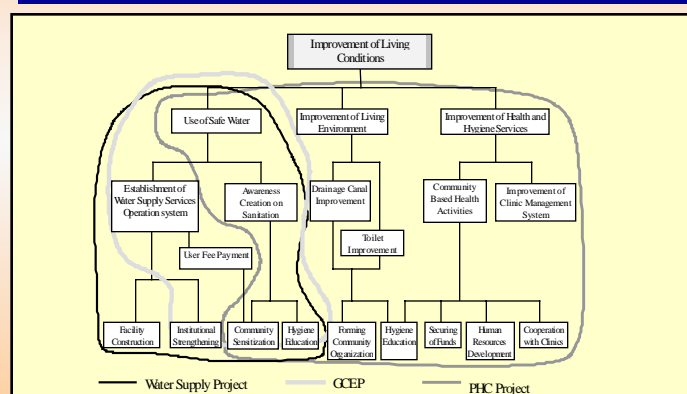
Improvement of Living Conditions

Use of Safe Water

Improvement of Living Environment

Improvement of Health and Hygiene Services

Establishment of Water Supply Services Operation system

Awareness Creation on Sanitation

Drainage Canal Improvement

Community Based Health Activities

Improvement of Clinic Management System

Toilet Improvement

User Fee Payment

Facility Construction

Institutional Strengthening

Community Sensitization

Hygiene Education

Forming Community Organization

Hygiene Education

Securing of Funds

Human Resources Development

Cooperation with Clinics

Water Supply Project

GCEP

PHC Project